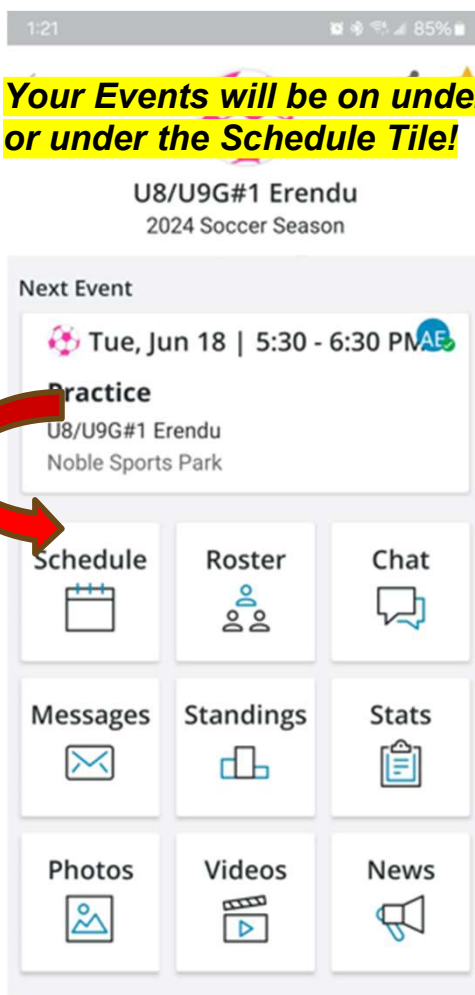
1:21 85%

Your Events will be on unde
or under the Schedule Tile!

U8/U9G#1 Erendu
2024 Soccer Season

Next Event

Tue, Jun 18 | 5:30 - 6:30 PM AE

Practice
U8/U9G#1 Erendu
Noble Sports Park

Schedule

Roster

Chat

Messages

Standings

Stats

Photos

Videos

News